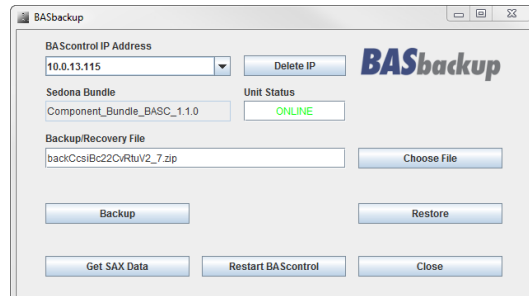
BASbackup

BAScontrol IP Address
10.0.13.115
Delete IP
BASbackup

Sedona Bundle
Component_Bundle_BASC_1.1.0
Unit Status
ONLINE

Backup/Recovery File
backCcsiBc22CvRtuV2_7.zip
Choose File

Backup
Restore

Get SAX Data
Restart BAScontrol
Close